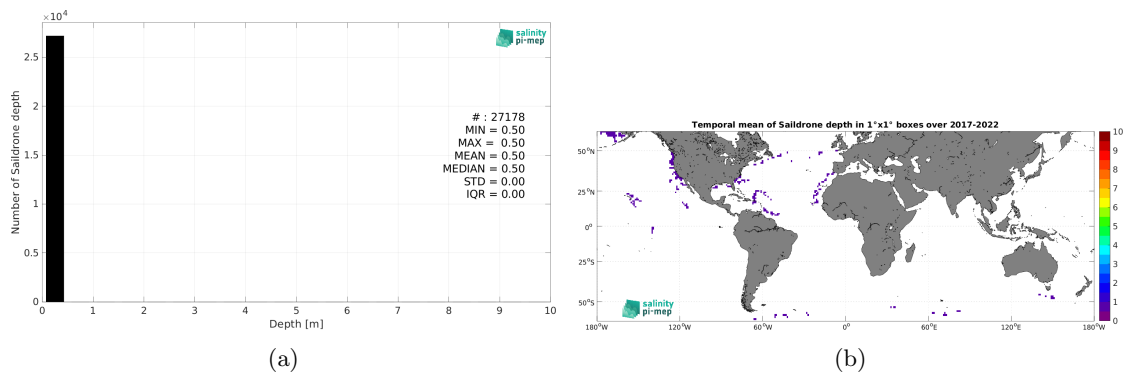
$\times 10^4$

salinity pi-mep

2.5
2
1.5
1
0.5
0

Number of Saildrone depth

# : 27178
MIN = 0.50
MAX = 0.50
MEAN = 0.50
MEDIAN = 0.50
STD = 0.00
IQR = 0.00

0 1 2 3 4 5 6 7 8 9 10

Depth [m]

(a)

Temporal mean of Saildrone depth in 1°x1° boxes over 2017-2022

50°N
25°N
0°
25°S
50°S

180°W 120°W 60°W 0° 60°E 120°E 180°W

10
9
8
7
6
5
4
3
2
1
0

salinity pi-mep

(b)